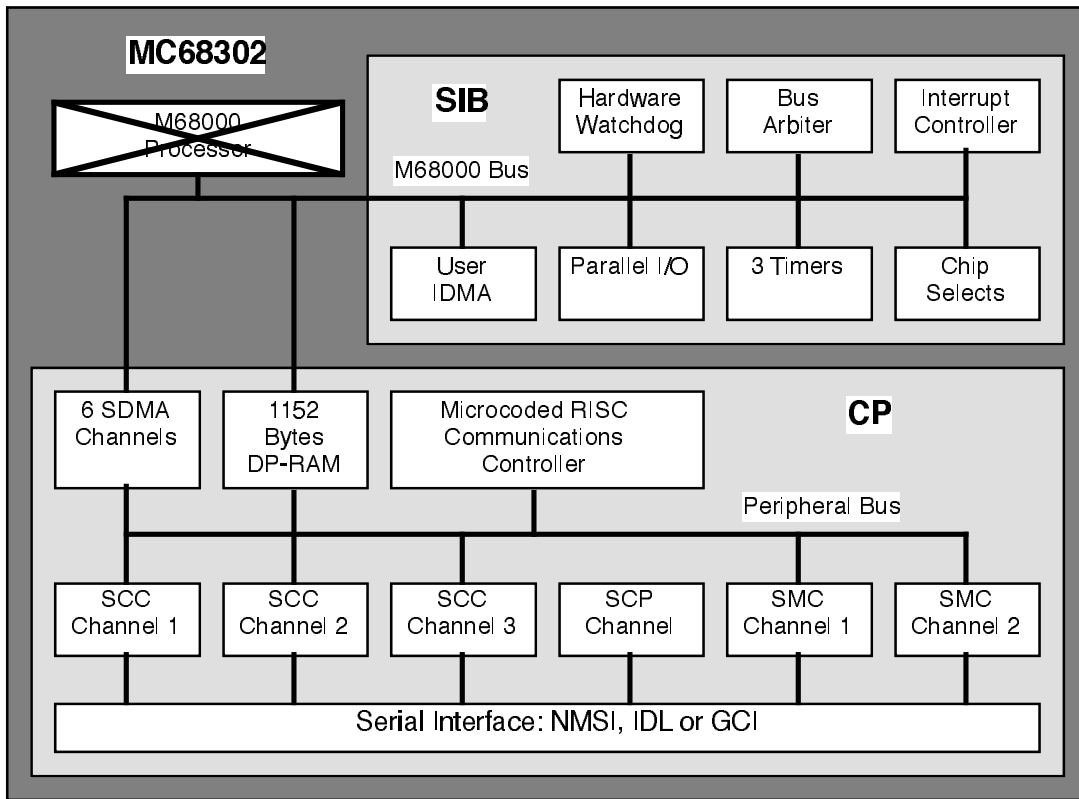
MC68302

M68000 Processor

SIB

Hardware Watchdog

Bus Arbiter

Interrupt Controller

M68000 Bus

User IDMA

Parallel I/O

3 Timers

Chip Selects

6 SDMA Channels

1152 Bytes DP-RAM

Microcoded RISC Communications Controller

CP

Peripheral Bus

SCC Channel 1

SCC Channel 2

SCC Channel 3

SCP Channel

SMC Channel 1

SMC Channel 2

Serial Interface: NMSI, IDL or GCI